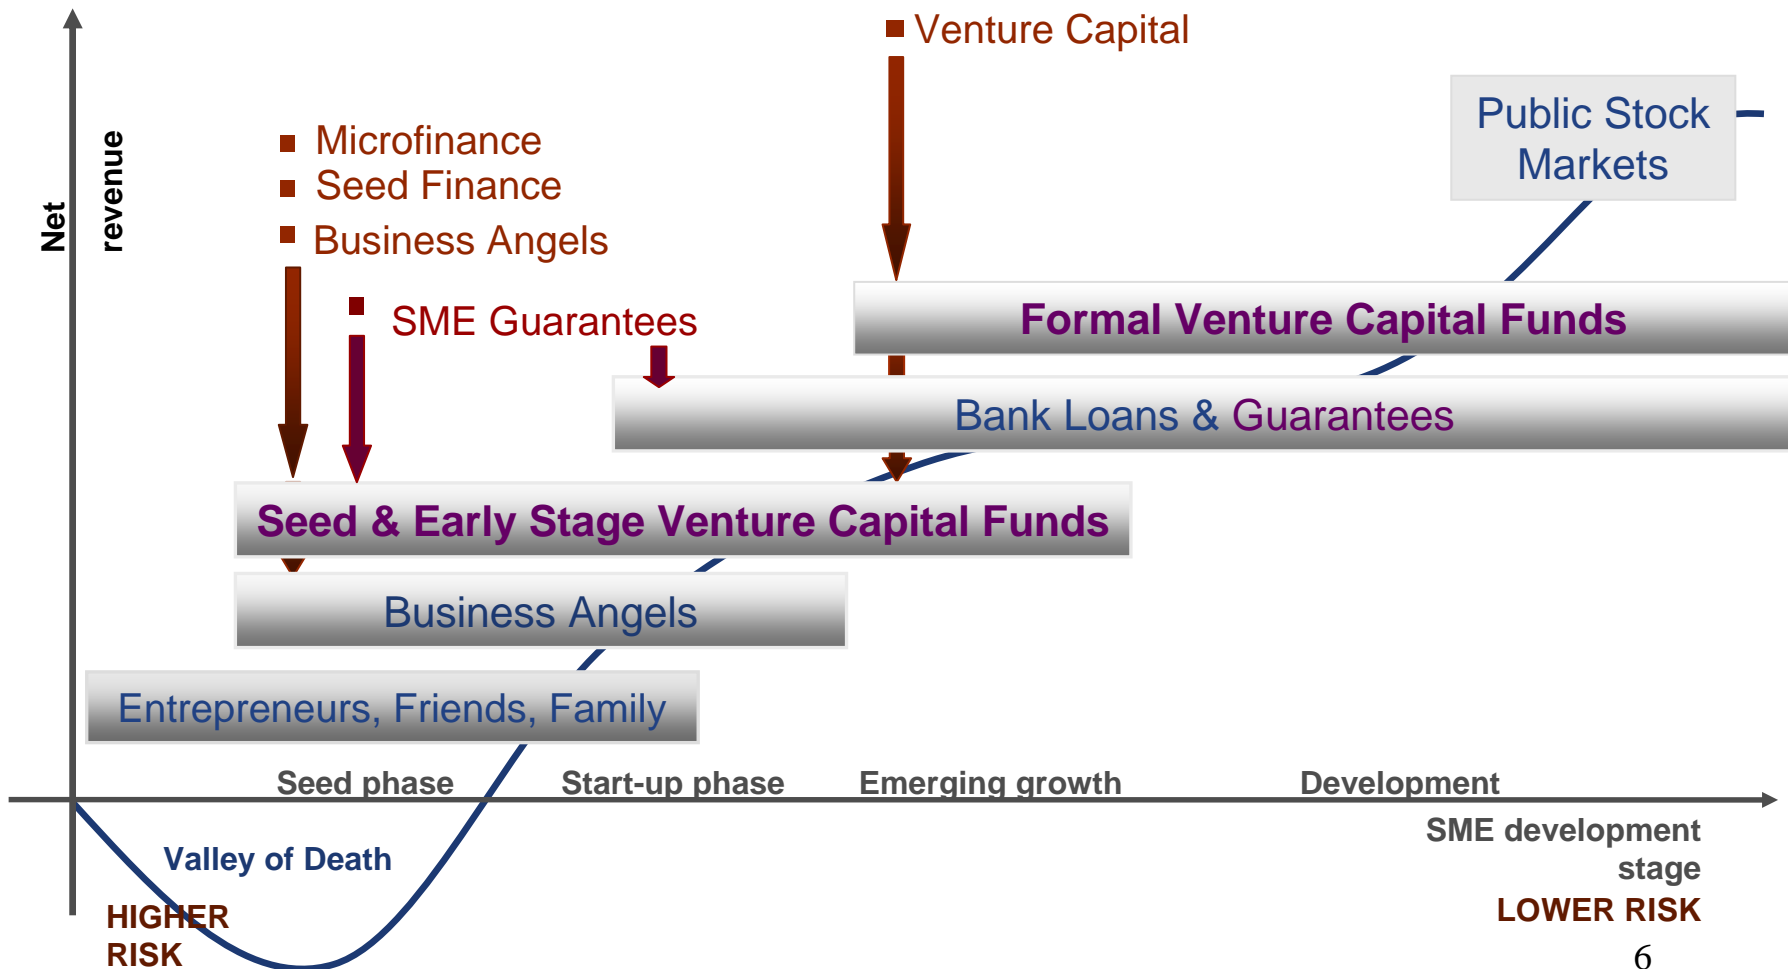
Net revenue

Venture Capital

Public Stock Markets

Microfinance
Seed Finance
Business Angels

SME Guarantees

Formal Venture Capital Funds

Bank Loans & Guarantees

Seed & Early Stage Venture Capital Funds

Business Angels

Entrepreneurs, Friends, Family

Seed phase
Start-up phase
Emerging growth
Development

SME development stage

Valley of Death

HIGHER RISK

LOWER RISK

6